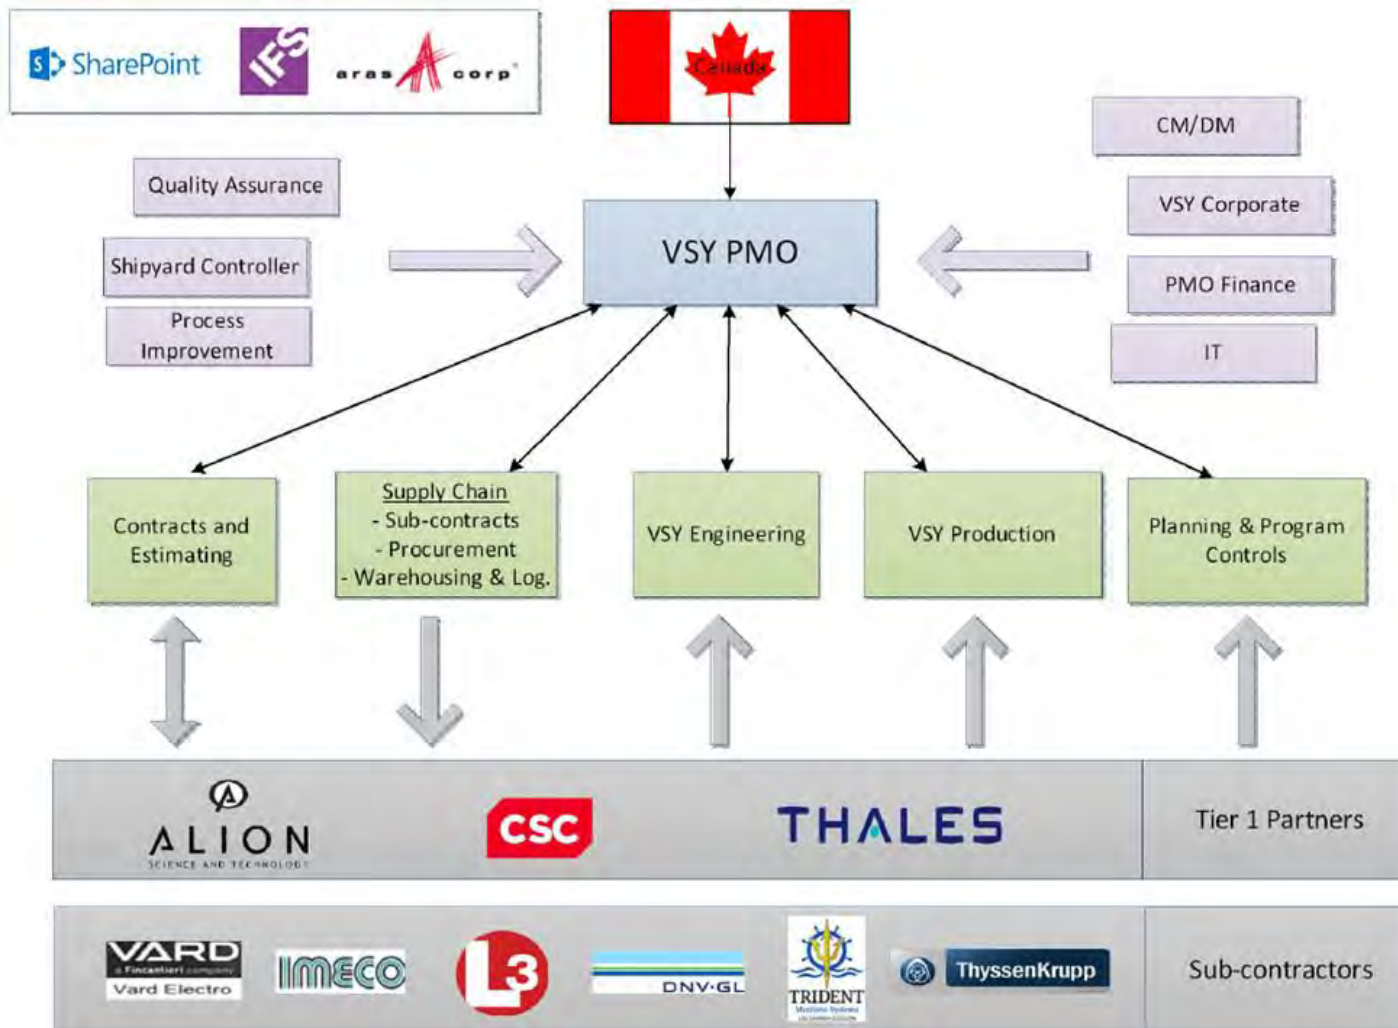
SharePoint IFS aras corp

Canada

CM/DM

Quality Assurance

VSY Corporate

Shipyard Controller

VSY PMO

PMO Finance

Process Improvement

IT

Contracts and Estimating

Supply Chain
- Sub-contracts
- Procurement
- Warehousing & Log.

VSY Engineering

VSY Production

Planning & Program Controls

ALION SCIENCE AND TECHNOLOGY

CSC

THALES

Tier 1 Partners

VARD A Fincantieri company Vard Electro

IMECO

L3

DNV·GL

TRIDENT

ThyssenKrupp

Sub-contractors